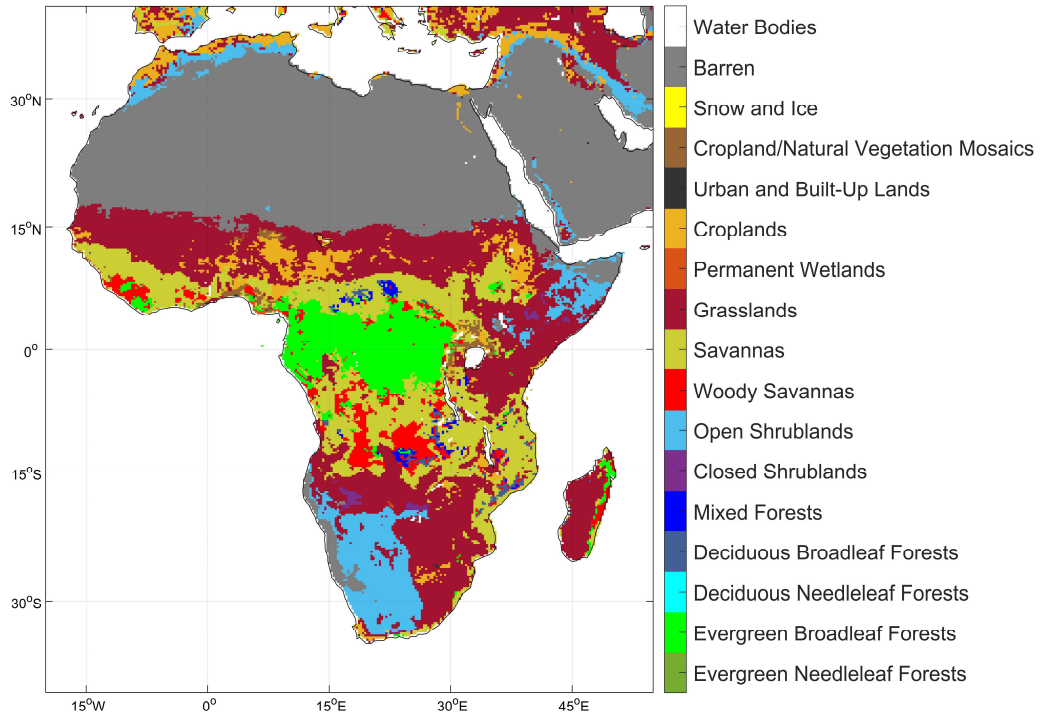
$30^{O}N$
$15^{O}N$
$0^{O}$
$15^{O}S$
$30^{O}S$
$15^{O}W$
$0^{O}$
$15^{O}E$
$30^{O}E$
$45^{O}E$

Water Bodies
Barren
Snow and Ice
Cropland/Natural Vegetation Mosaics
Urban and Built-Up Lands
Croplands
Permanent Wetlands
Grasslands
Savannas
Woody Savannas
Open Shrublands
Closed Shrublands
Mixed Forests
Deciduous Broadleaf Forests
Deciduous Needleleaf Forests
Evergreen Broadleaf Forests
Evergreen Needleleaf Forests